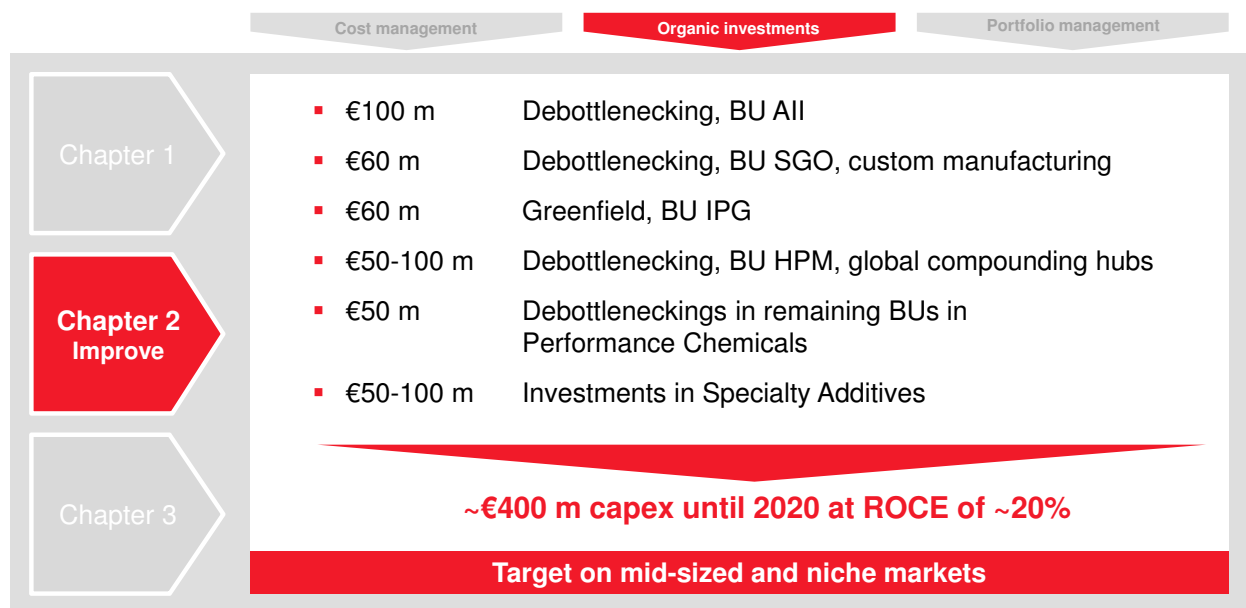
Cost management
Organic investments
Portfolio management

Chapter 1

Chapter 2
Improve

Chapter 3

- €100 m Debottlenecking, BU AII
- €60 m Debottlenecking, BU SGO, custom manufacturing
- €60 m Greenfield, BU IPG
- €50-100 m Debottlenecking, BU HPM, global compounding hubs
- €50 m Debottleneckings in remaining BUs in Performance Chemicals
- €50-100 m Investments in Specialty Additives

~€400 m capex until 2020 at ROCE of ~20%

Target on mid-sized and niche markets